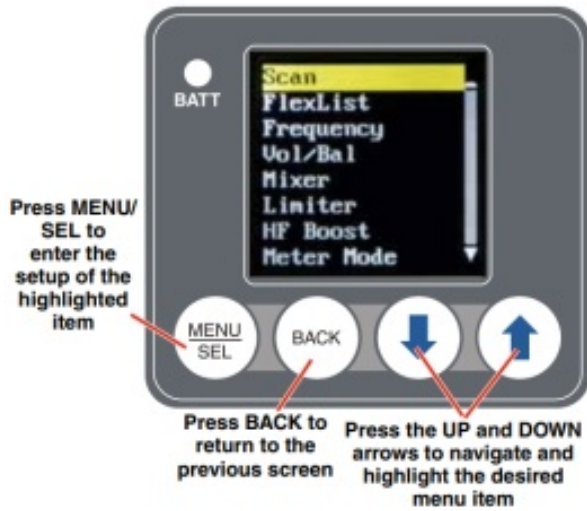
BATT

Scan
FlexList
Frequency
Vol/Bal
Mixer
Limiter
HF Boost
Meter Mode

Press MENU/SEL to enter the setup of the highlighted item

MENU
SEL

BACK

Press BACK to return to the previous screen

Press the UP and DOWN arrows to navigate and highlight the desired menu item